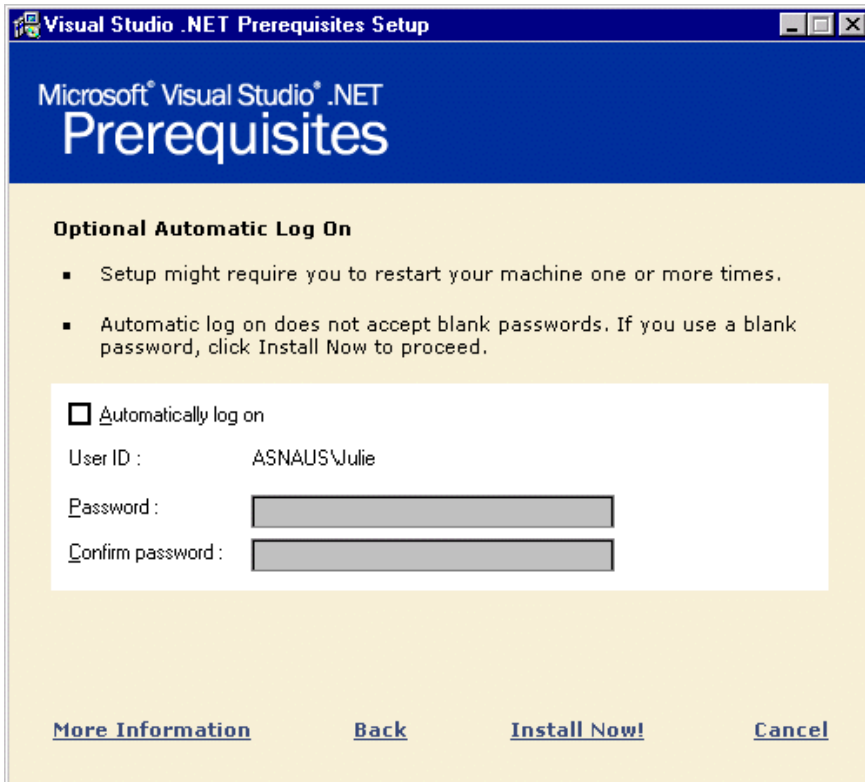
Visual Studio .NET Prerequisites Setup

Microsoft® Visual Studio® .NET
Prerequisites

Optional Automatic Log On

▪ Setup might require you to restart your machine one or more times.

▪ Automatic log on does not accept blank passwords. If you use a blank password, click Install Now to proceed.

Automatically log on

User ID : ASNAUS\Julie

Password :

Confirm password :

More Information Back Install Now! Cancel